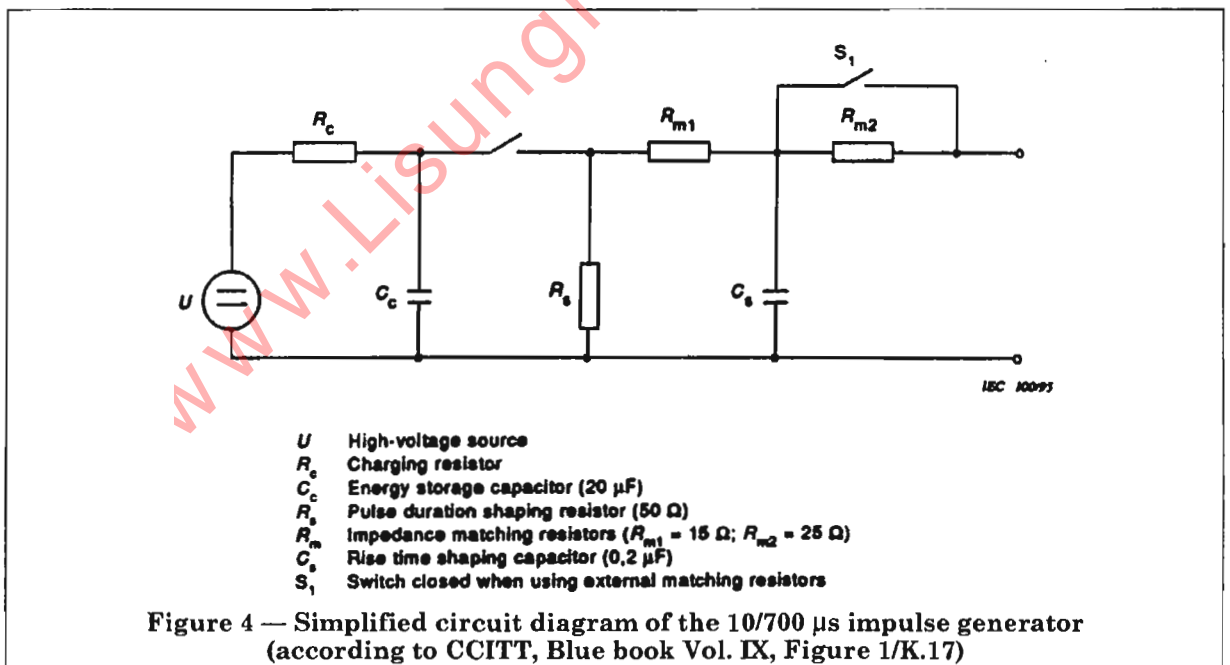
www.Lisungr

$S_1$

$R_c$

$R_{m1}$

$R_{m2}$

$U$

$C_c$

$R_s$

$C_s$

IEC 100/95

$U$ High-voltage source
$R_c$ Charging resistor
$C_c$ Energy storage capacitor (20 µF)
$R_s$ Pulse duration shaping resistor (50 Ω)
$R_m$ Impedance matching resistors ($R_{m1}$ = 15 Ω; $R_{m2}$ = 25 Ω)
$C_s$ Rise time shaping capacitor (0,2 µF)
$S_1$ Switch closed when using external matching resistors

Figure 4 — Simplified circuit diagram of the 10/700 µs impulse generator (according to CCITT, Blue book Vol. IX, Figure 1/K.17)